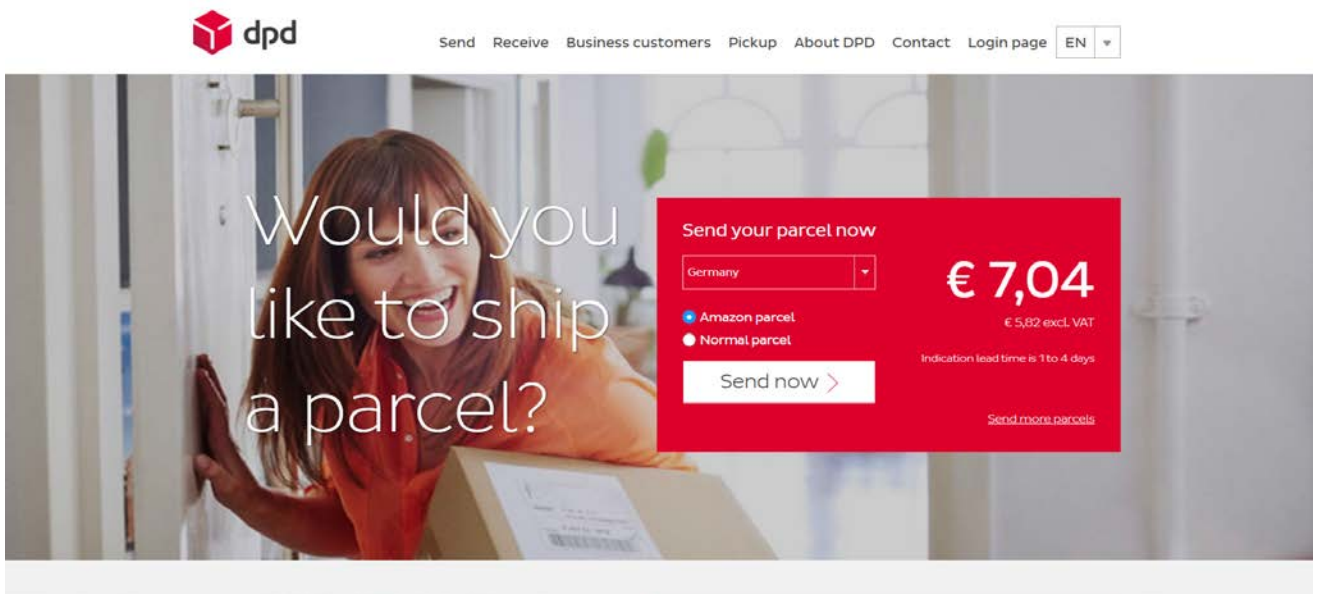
dpd

Send Receive Business customers Pickup About DPD Contact Login page EN

Would you like to ship a parcel?

Send your parcel now

Germany

Amazon parcel
Normal parcel

Send now

€ 7,04
€ 5,82 excl. VAT

Indication lead time is 1 to 4 days

Send more parcels